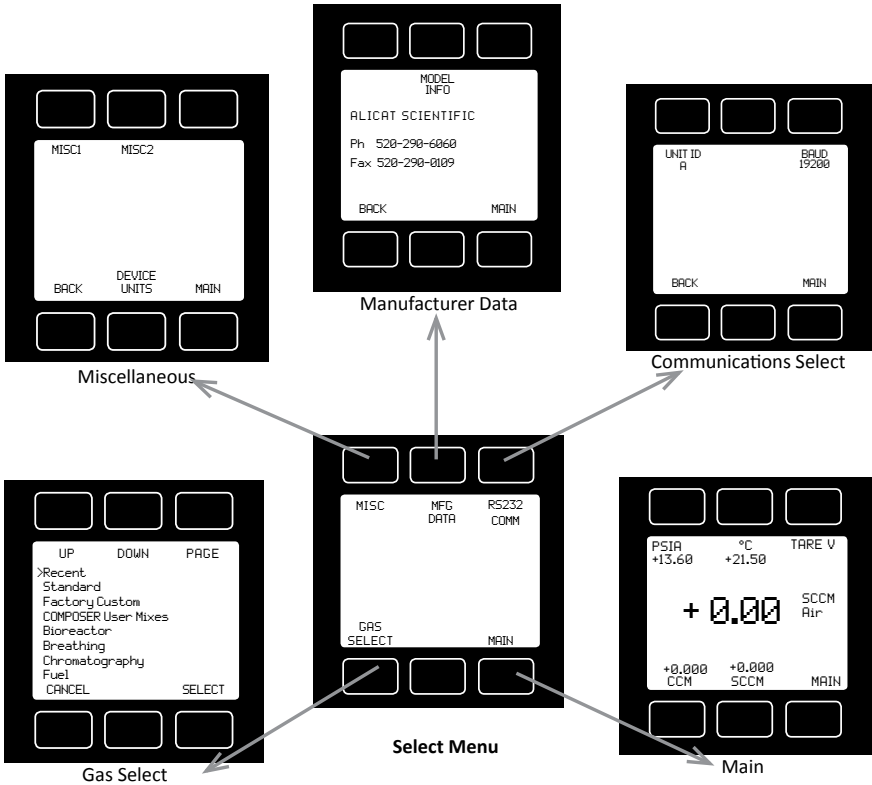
MODEL
INFO

ALICAT SCIENTIFIC

Ph 520-290-6060
Fax 520-290-0109

BACK MAIN

Manufacturer Data

MISC1 MISC2

BACK DEVICE UNITS MAIN

Miscellaneous

UNIT ID
A

BAUD
19200

BACK MAIN

Communications Select

UP DOWN PAGE
>Recent
Standard
Factory Custom
COMPOSER User Mixes
Bioreactor
Breathing
Chromatography
Fuel
CANCEL SELECT

Gas Select

MISC MFG DATA RS232 COMM

GAS SELECT MAIN

Select Menu

PSIA +13.60 °C +21.50 TARE V

+ 0.00 SCCM Air

+0.000 CCM +0.000 SCCM MAIN

Main